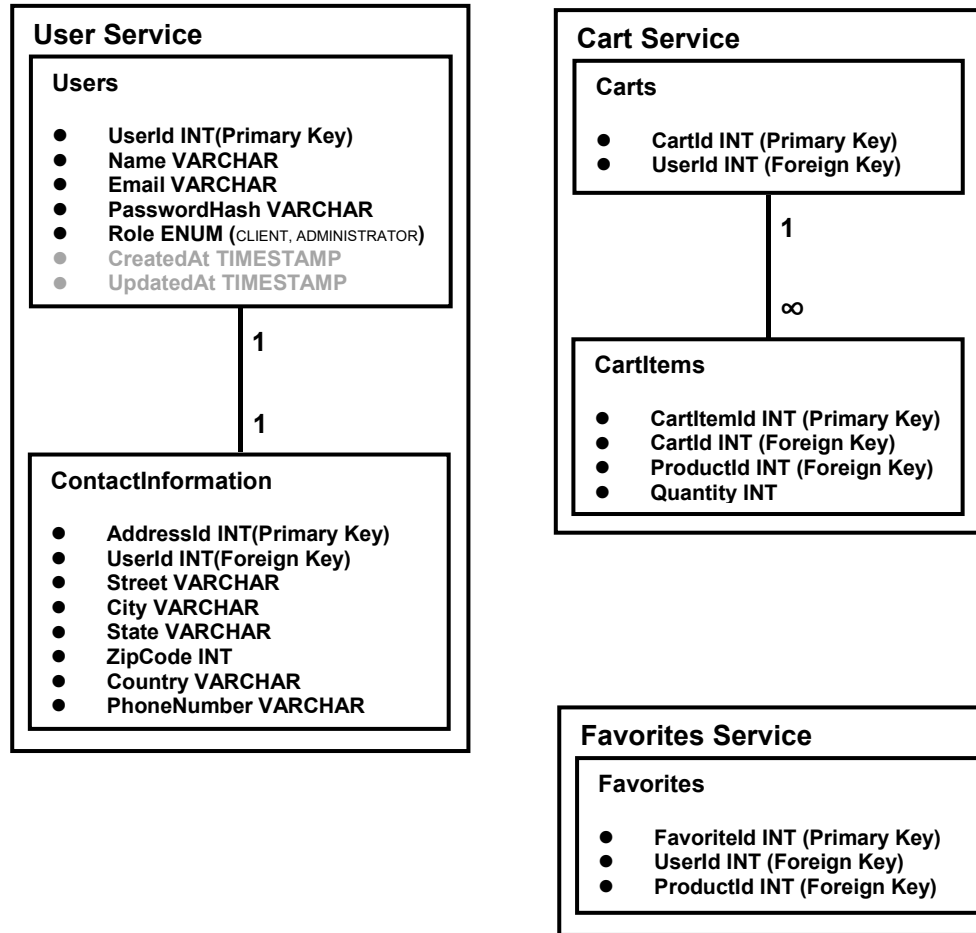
User Service

Users

- UserId INT(Primary Key)
- Name VARCHAR
- Email VARCHAR
- PasswordHash VARCHAR
- Role ENUM (CLIENT, ADMINISTRATOR)
- CreatedAt TIMESTAMP
- UpdatedAt TIMESTAMP

1

1

ContactInformation

- AddressId INT(Primary Key)
- UserId INT(Foreign Key)
- Street VARCHAR
- City VARCHAR
- State VARCHAR
- ZipCode INT
- Country VARCHAR
- PhoneNumber VARCHAR

Cart Service

Carts

- CartId INT (Primary Key)
- UserId INT (Foreign Key)

1

∞

CartItems

- CartItemId INT (Primary Key)
- CartId INT (Foreign Key)
- ProductId INT (Foreign Key)
- Quantity INT

Favorites Service

Favorites

- FavoriteId INT (Primary Key)
- UserId INT (Foreign Key)
- ProductId INT (Foreign Key)